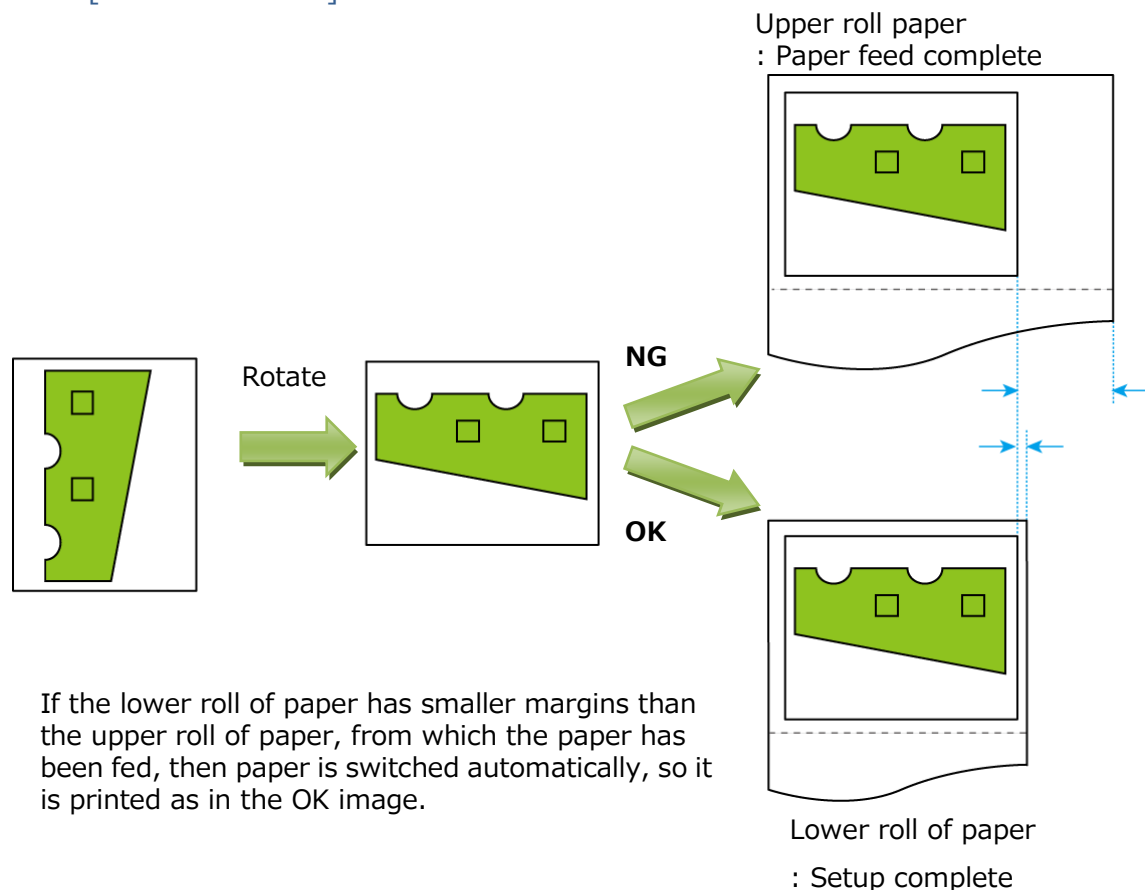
Upper roll paper
: Paper feed complete

Rotate

NG

OK

If the lower roll of paper has smaller margins than the upper roll of paper, from which the paper has been fed, then paper is switched automatically, so it is printed as in the OK image.

Lower roll of paper
: Setup complete